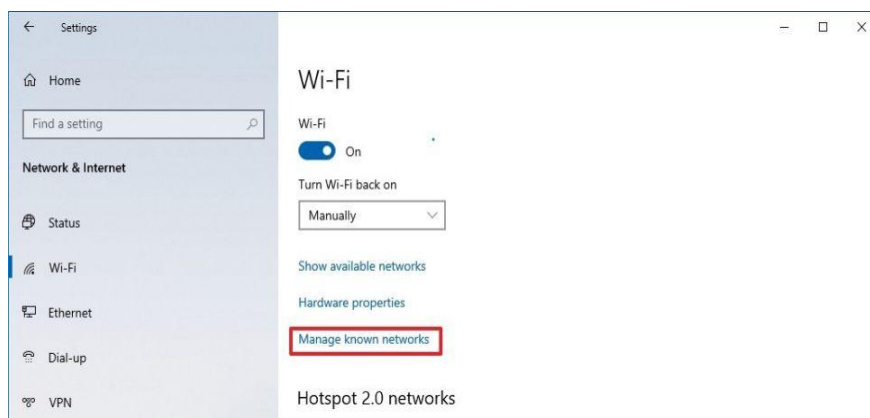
← Settings

Home

Find a setting

Network & Internet

Status

Wi-Fi

Ethernet

Dial-up

VPN

Wi-Fi

Wi-Fi

On

Turn Wi-Fi back on

Manually

Show available networks

Hardware properties

Manage known networks

Hotspot 2.0 networks